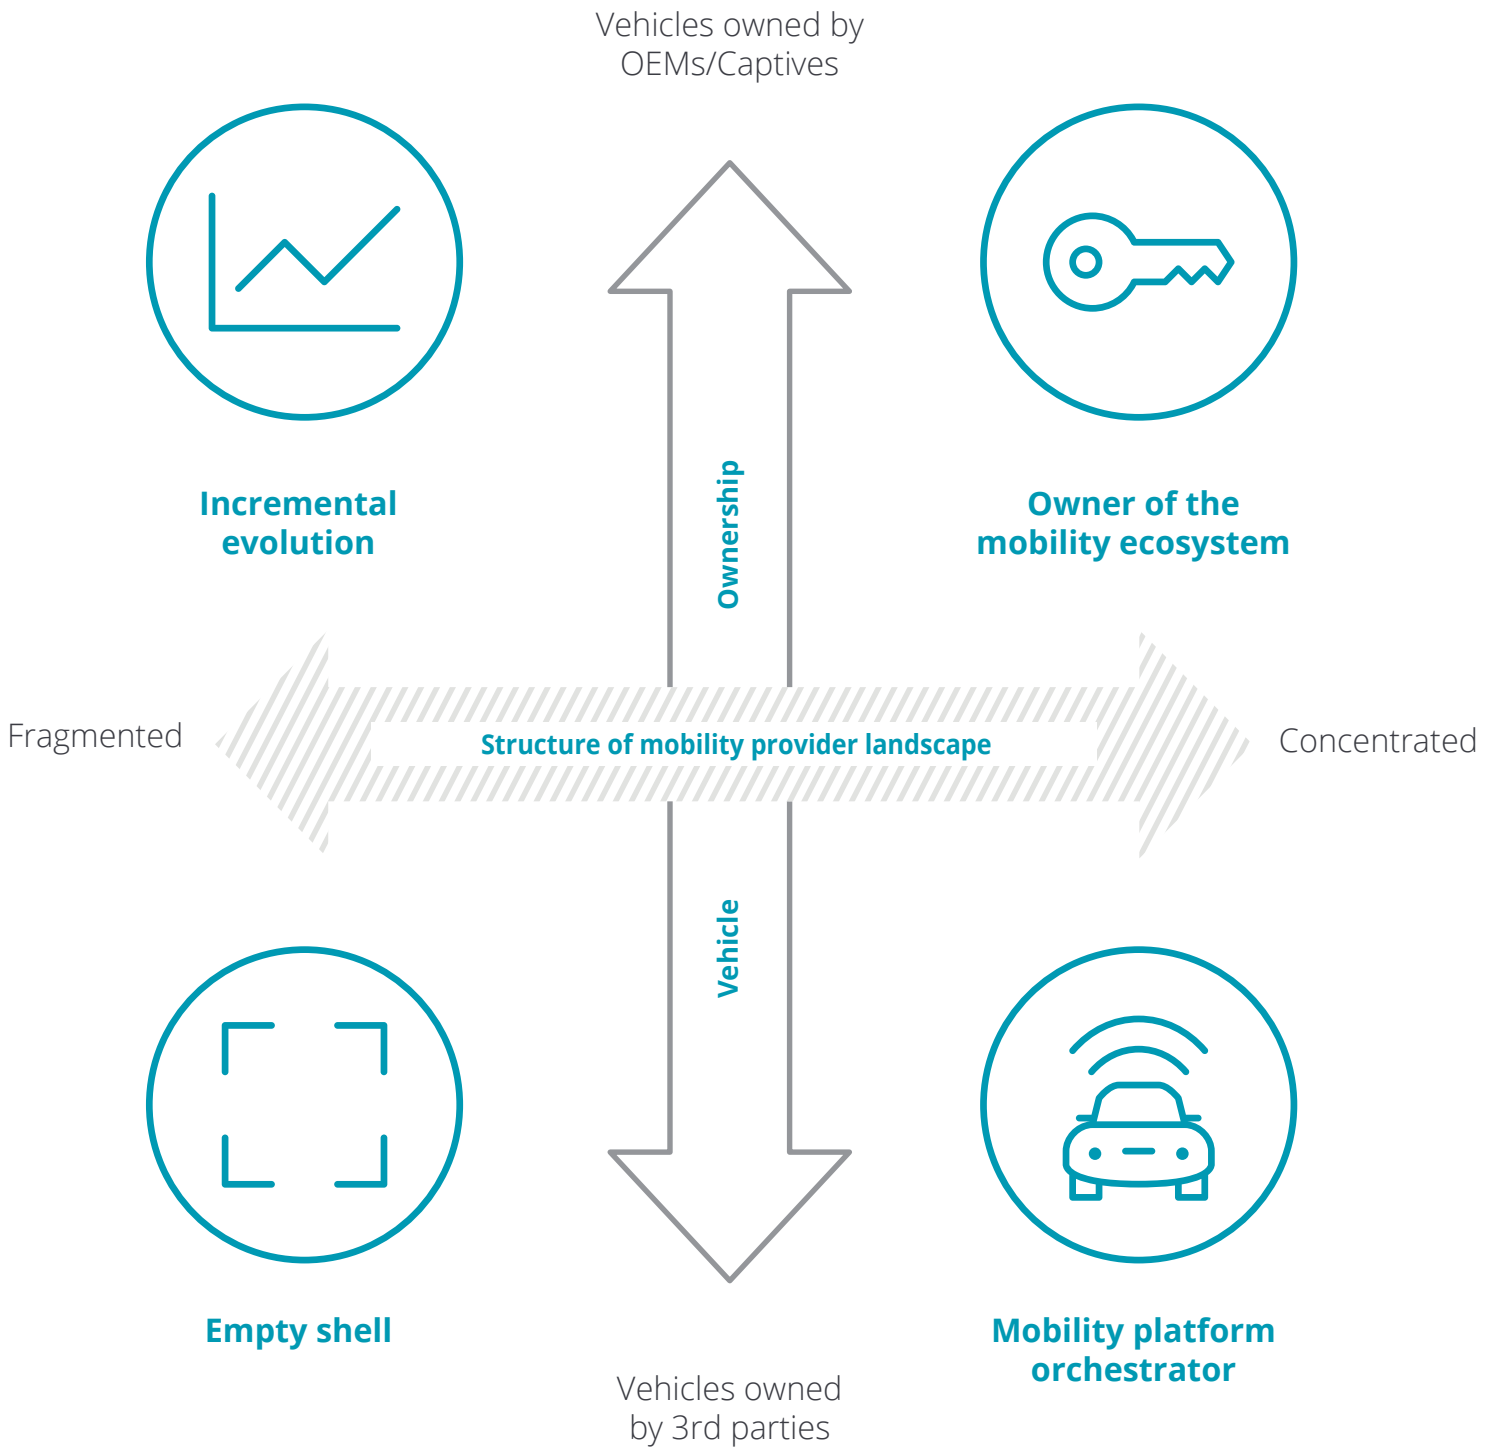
Vehicles owned by OEMs/Captives

Incremental evolution

Ownership

Owner of the mobility ecosystem

Fragmented

Structure of mobility provider landscape

Concentrated

Vehicle

Empty shell

Mobility platform orchestrator

Vehicles owned by 3rd parties